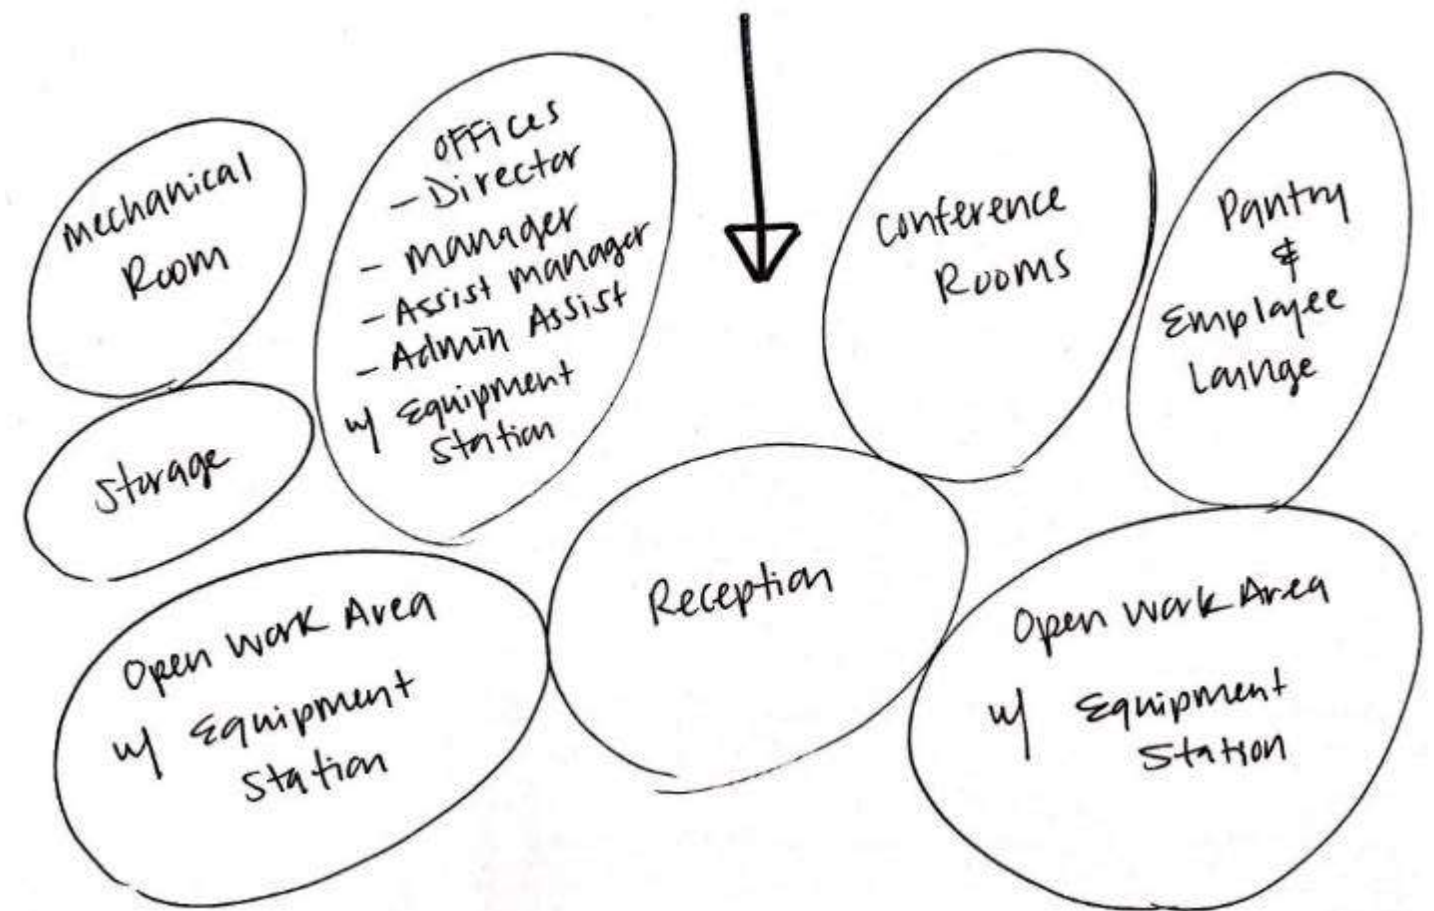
Mechanical Room

Storage

OFFICES
- Director
- Manager
- Assist Manager
- Admin Assist
w/ Equipment Station

Conference Rooms

Pantry & Emplayee Lainge

Reception

Open Work Area w/ Equipment Station

Open Work Area w/ Equipment Station